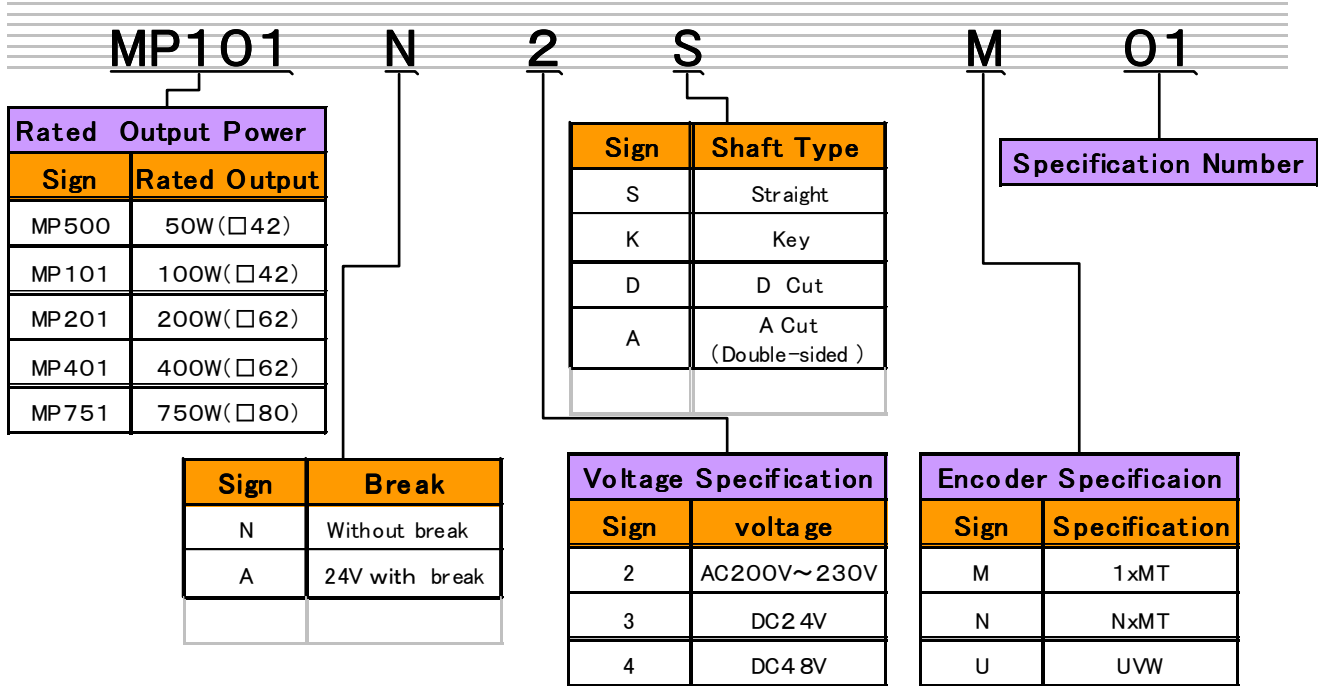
MP101 N 2 S M 01

Rated Output Power

| Sign | Rated Output |
|---|---|
| MP500 | 50W(□42) |
| MP101 | 100W(□42) |
| MP201 | 200W(□62) |
| MP401 | 400W(□62) |
| MP751 | 750W(□80) |

| Sign | Break |
|---|---|
| N | Without break |
| A | 24V with break |
| | |

| Sign | Shaft Type |
|---|---|
| S | Straight |
| K | Key |
| D | D Cut |
| A | A Cut (Double-sided) |
| | |

Voltage Specification

| Sign | voltage |
|---|---|
| 2 | AC200V～230V |
| 3 | DC24V |
| 4 | DC48V |

Specification Number

Encoder Specificaion

| Sign | Specification |
|---|---|
| M | 1xMT |
| N | NxMT |
| U | UVW |